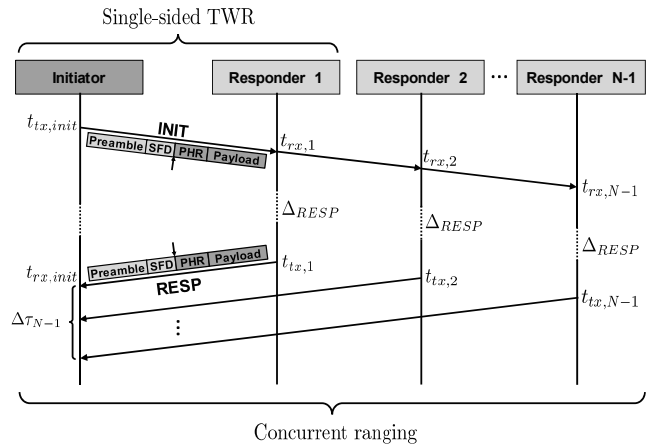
Single-sided TWR

Initiator

Responder 1

Responder 2

...

Responder N-1

$t_{tx,init}$

INIT

Preamble SFD PHR Payload

$t_{rx,1}$

$t_{rx,2}$

$t_{rx,N-1}$

$\Delta_{RESP}$

$\Delta_{RESP}$

$\Delta_{RESP}$

Preamble SFD PHR Payload

$t_{tx,1}$

$t_{rx,init}$

RESP

$t_{tx,2}$

$\Delta\tau_{N-1}$

$t_{tx,N-1}$

⋮

Concurrent ranging